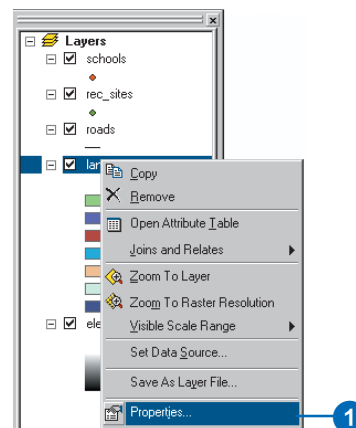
Layers
schools
rec_sites
roads
lan
ele
Copy
Remove
Open Attribute Table
Joins and Relates
Zoom To Layer
Zoom To Raster Resolution
Visible Scale Range
Set Data Source...
Save As Layer File...
Properties...
1